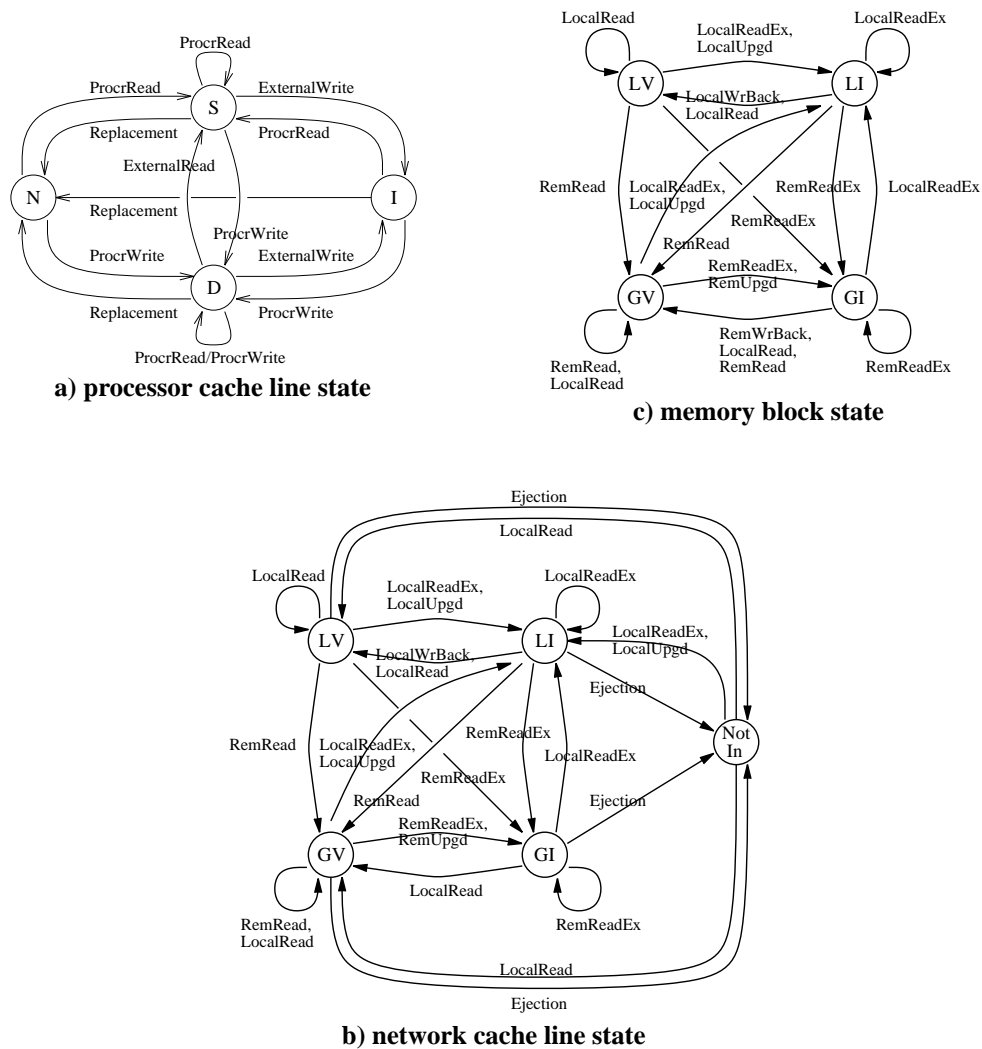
ProcrRead

ProcrRead

ExternalWrite

S

Replacement

ProcrRead

ExternalRead

N

Replacement

I

ProcrWrite

ProcrWrite

ExternalWrite

D

Replacement

ProcrWrite

ProcrRead/ProcrWrite

a) processor cache line state

LocalRead

LocalReadEx, LocalUpgd

LocalReadEx

LV

LI

LocalWrBack, LocalRead

RemRead

LocalReadEx, LocalUpgd

RemReadEx

LocalReadEx

RemReadEx

RemRead

RemReadEx, RemUpgd

GV

GI

RemWrBack, LocalRead, RemRead

RemRead, LocalRead

RemReadEx

c) memory block state

Ejection

LocalRead

LocalRead

LocalReadEx, LocalUpgd

LocalReadEx

LV

LI

LocalReadEx, LocalUpgd

LocalWrBack, LocalRead

Ejection

RemRead

LocalReadEx, LocalUpgd

RemReadEx

Not In

LocalReadEx

RemReadEx

RemRead

Ejection

RemReadEx, RemUpgd

GV

GI

LocalRead

RemRead, LocalRead

RemReadEx

LocalRead

Ejection

b) network cache line state